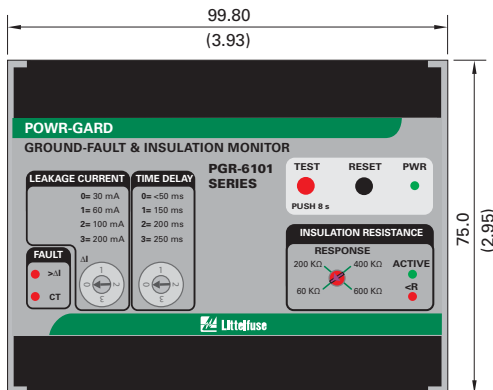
99.80
(3.93)

75.0
(2.95)

POWR-GARD
GROUND-FAULT & INSULATION MONITOR

PGR-6101
SERIES

LEAKAGE CURRENT
0= 30 mA
1= 60 mA
2= 100 mA
3= 200 mA

TIME DELAY
0= <50 ms
1= 150 ms
2= 200 ms
3= 250 ms

FAULT
>ΔI
CT

ΔI
0 1 2 3

0 1 2 3

TEST
RESET
PWR
PUSH 8 s

INSULATION RESISTANCE
RESPONSE
200 KΩ
400 KΩ
60 KΩ
600 KΩ
ACTIVE
<R

Littelfuse